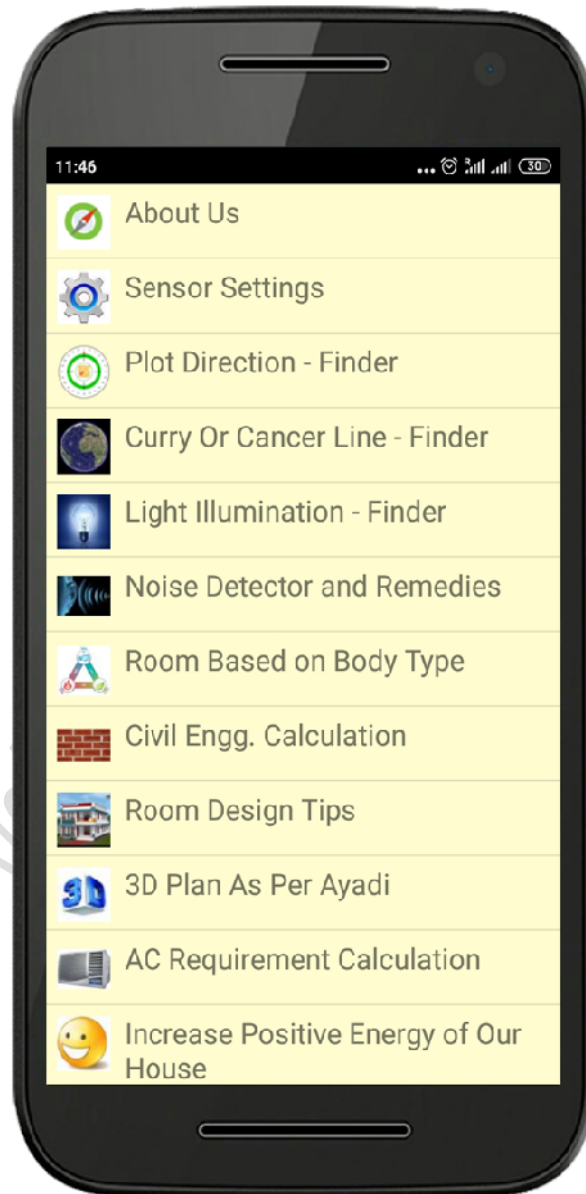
11:46

30

About Us

Sensor Settings

Plot Direction - Finder

Curry Or Cancer Line - Finder

Light Illumination - Finder

Noise Detector and Remedies

Room Based on Body Type

Civil Engg. Calculation

Room Design Tips

3D Plan As Per Ayadi

AC Requirement Calculation

Increase Positive Energy of Our House